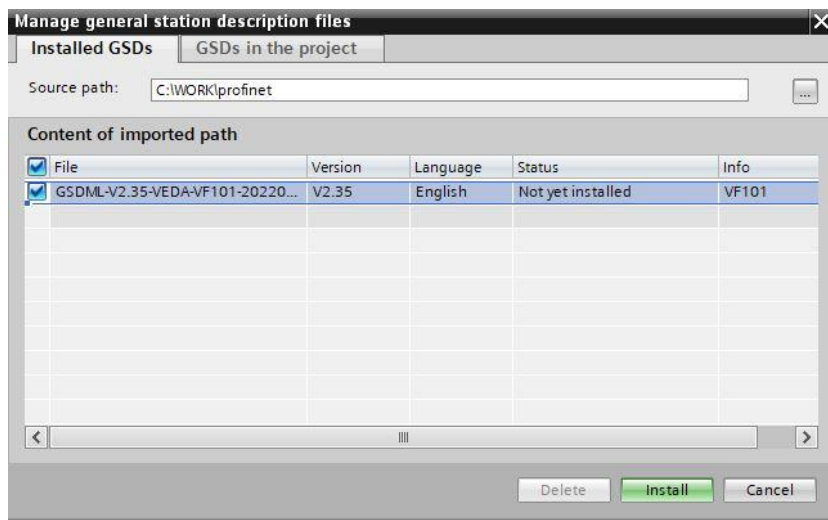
Manage general station description files

Installed GSDs | GSDs in the project

Source path: C:\WORK\profinet

...

Content of imported path

| File | Version | Language | Status | Info |
|---|---|---|---|---|
| GSDML-V2.35-VEDA-VF101-20220... | V2.35 | English | Not yet installed | VF101 |

Delete Install Cancel